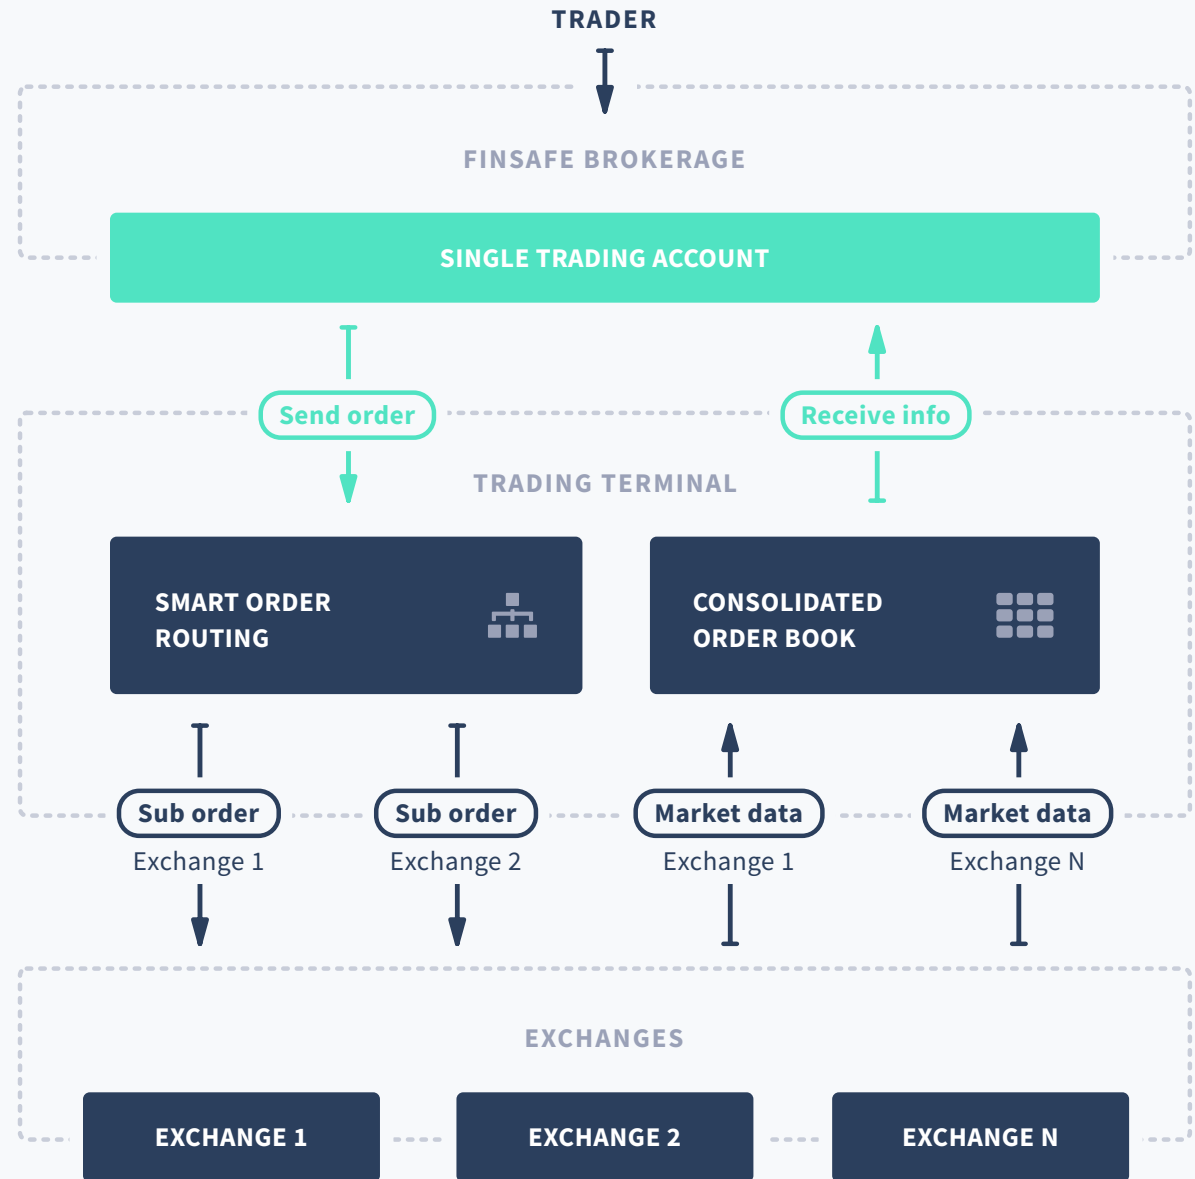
TRADER

FINSAFE BROKERAGE

SINGLE TRADING ACCOUNT

Send order

Receive info

TRADING TERMINAL

SMART ORDER ROUTING

CONSOLIDATED ORDER BOOK

Sub order
Exchange 1

Sub order
Exchange 2

Market data
Exchange 1

Market data
Exchange N

EXCHANGES

EXCHANGE 1

EXCHANGE 2

EXCHANGE N